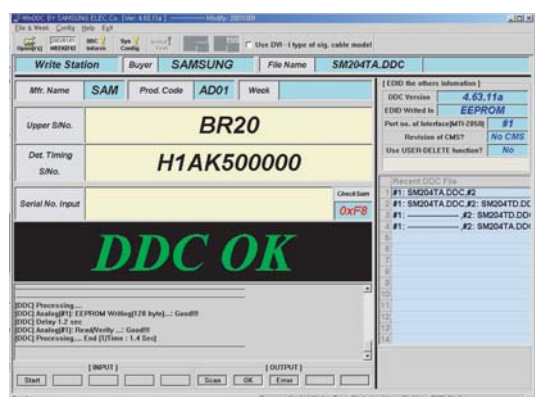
WinDDC BY SAMSUNG ELEC.Co. [Ver: 4.63.11a] ——— Modify: 2001.08

File & Week Config Help Exit

Open(F3) WEEK(F4) DDC Inform Syn Config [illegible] Use DVI - I type of sig. cable model

Write Station | Buyer | SAMSUNG | File Name | SM204TA.DDC

Mfr. Name | SAM | Prod. Code | AD01 | Week

Upper S/No. | BR20

Det. Timing S/No. | H1AK500000

Serial No. Input | Check Sum 0xF8

DDC OK

[ EDID file others information ]

| DDC Version | 4.63.11a |
|---|---|
| EDID Writed In | EEPROM |
| Port no. of Interface(MTI-2050) | #1 |
| Revision of CMS? | No CMS |
| Use USER-DELETE function? | No |

Recent DDC File
1 #1: SM204TA.DDC,#2
2 #1: SM204TA.DDC,#2: SM204TD.DD
3 #1: ———— ,#2: SM204TD.DD
4 #1: ———— ,#2: SM204TA.DD
5
6
7
8
9
10
11
12
13
14

[DDC] Processing....
[DDC] Analog[#1]: EEPROM Writing[128 byte]...: Good!!!
[DDC] Delay 1.2 sec
[DDC] Analog[#1]: Read/Verify ...: Good!!!
[DDC] Processing.... End [T/Time : 1.4 Sec]

[ INPUT ] [ OUTPUT ]

Start Scan OK Error